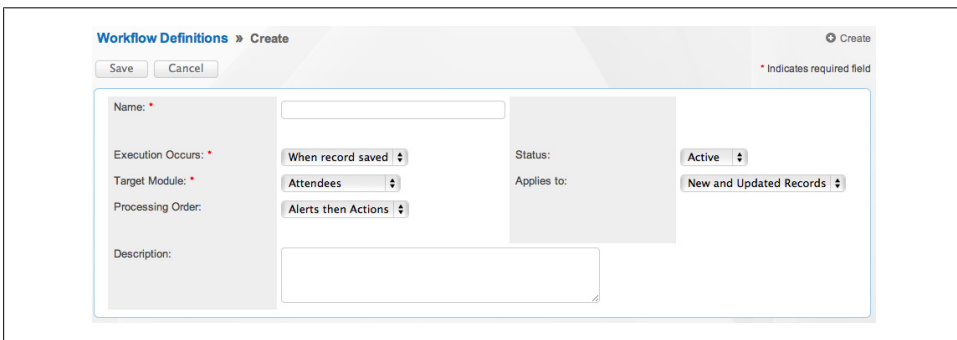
Workflow Definitions » Create

Create

Save Cancel

* Indicates required field

Name: *

Execution Occurs: * When record saved

Status: Active

Target Module: * Attendees

Applies to: New and Updated Records

Processing Order: Alerts then Actions

Description: